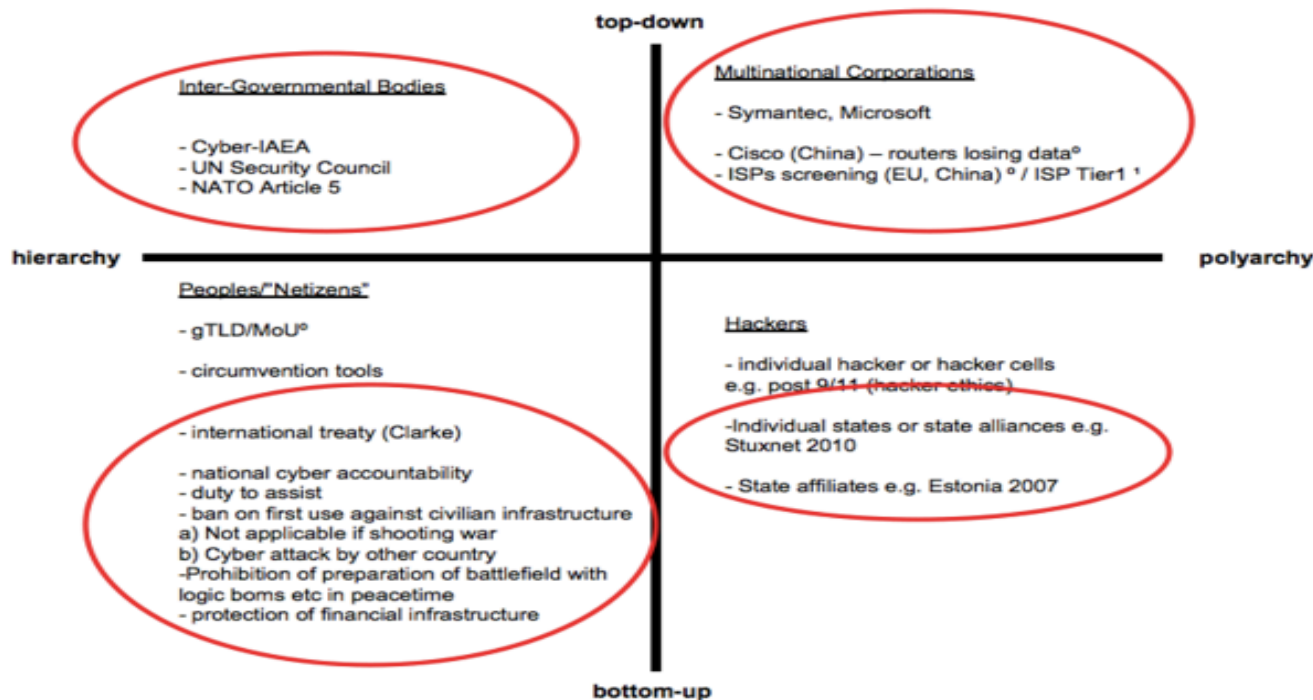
top-down

Inter-Governmental Bodies

- Cyber-IAEA
- UN Security Council
- NATO Article 5

Multinational Corporations

- Symantec, Microsoft

- Cisco (China) – routers losing data°
- ISPs screening (EU, China) ° / ISP Tier1 ¹

hierarchy

polyarchy

Peoples/"Netizens"

- gTLD/MoU°

- circumvention tools

- international treaty (Clarke)

- national cyber accountability
- duty to assist
- ban on first use against civilian infrastructure
a) Not applicable if shooting war
b) Cyber attack by other country
-Prohibition of preparation of battlefield with logic boms etc in peacetime
- protection of financial infrastructure

Hackers

- individual hacker or hacker cells e.g. post 9/11 (hacker ethics)

-Individual states or state alliances e.g. Stuxnet 2010

- State affiliates e.g. Estonia 2007

bottom-up